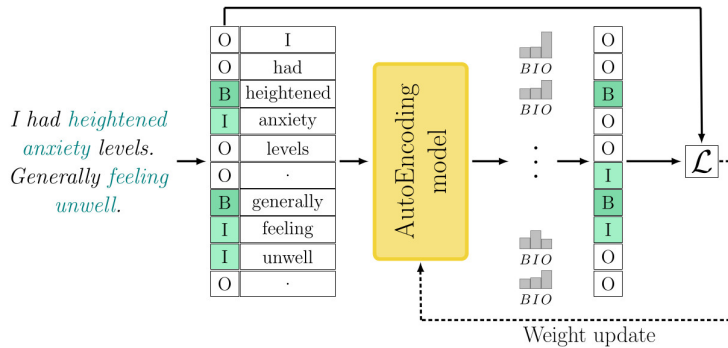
I had heightened anxiety levels. Generally feeling unwell.

| O | I |
|---|---|
| O | had |
| B | heightened |
| I | anxiety |
| O | levels |
| O | . |
| B | generally |
| I | feeling |
| I | unwell |
| O | . |

AutoEncoding model

$BIO$
$BIO$
$\vdots$
$BIO$
$BIO$

| O |
|---|
| O |
| B |
| O |
| O |
| I |
| B |
| I |
| O |
| O |

$\mathcal{L}$

Weight update